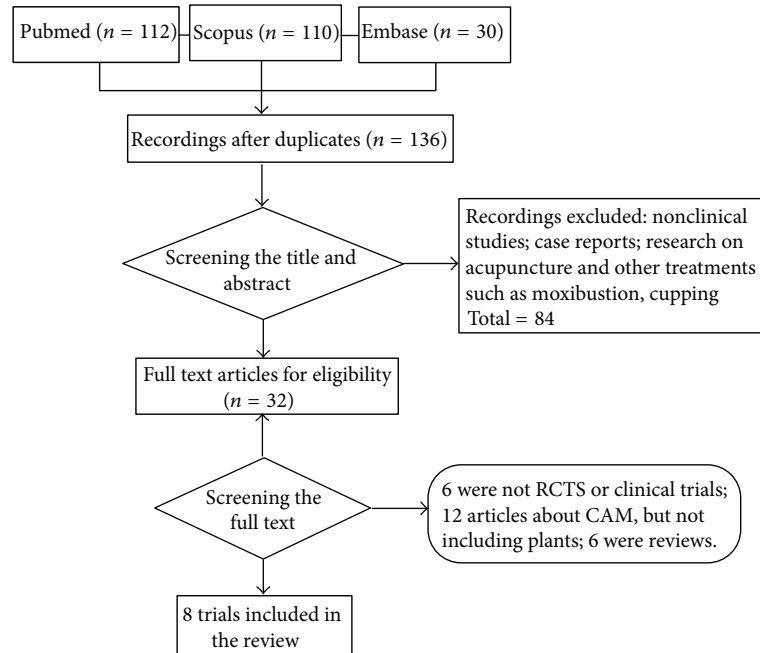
Pubmed ($n$ = 112)

Scopus ($n$ = 110)

Embase ($n$ = 30)

Recordings after duplicates ($n$ = 136)

Screening the title and abstract

Recordings excluded: nonclinical studies; case reports; research on acupuncture and other treatments such as moxibustion, cupping Total = 84

Full text articles for eligibility ($n$ = 32)

Screening the full text

6 were not RCTS or clinical trials; 12 articles about CAM, but not including plants; 6 were reviews.

8 trials included in the review